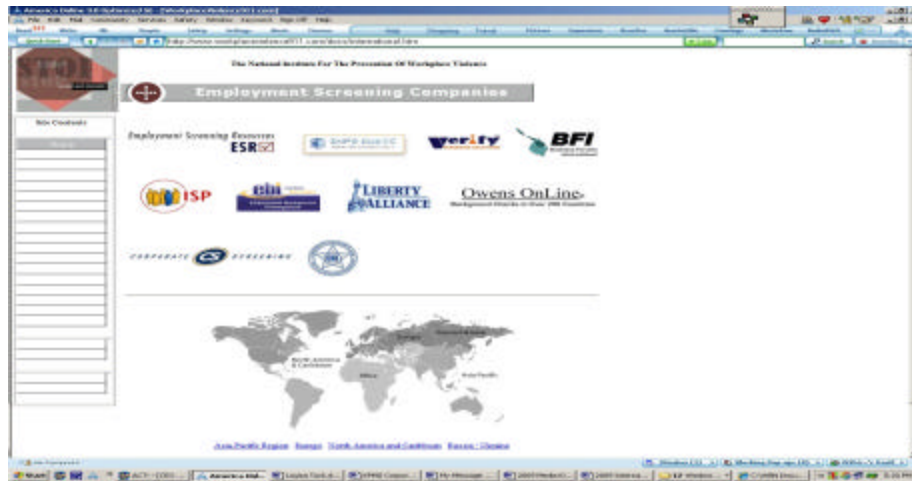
The National Institute For The Prevention Of Workplace Violence

Employment Screening Companies

Site Contents

Employment Screening Resources
ESR

Verify

BFI

ISP

Liberty Alliance

Owens OnLine
Background Checks in Over 200 Countries

Corporate Screening

North America & Caribbean

Europe

Africa

Asia Pacific

Asia Pacific Region Europe North America and Caribbean Russia / Ukraine